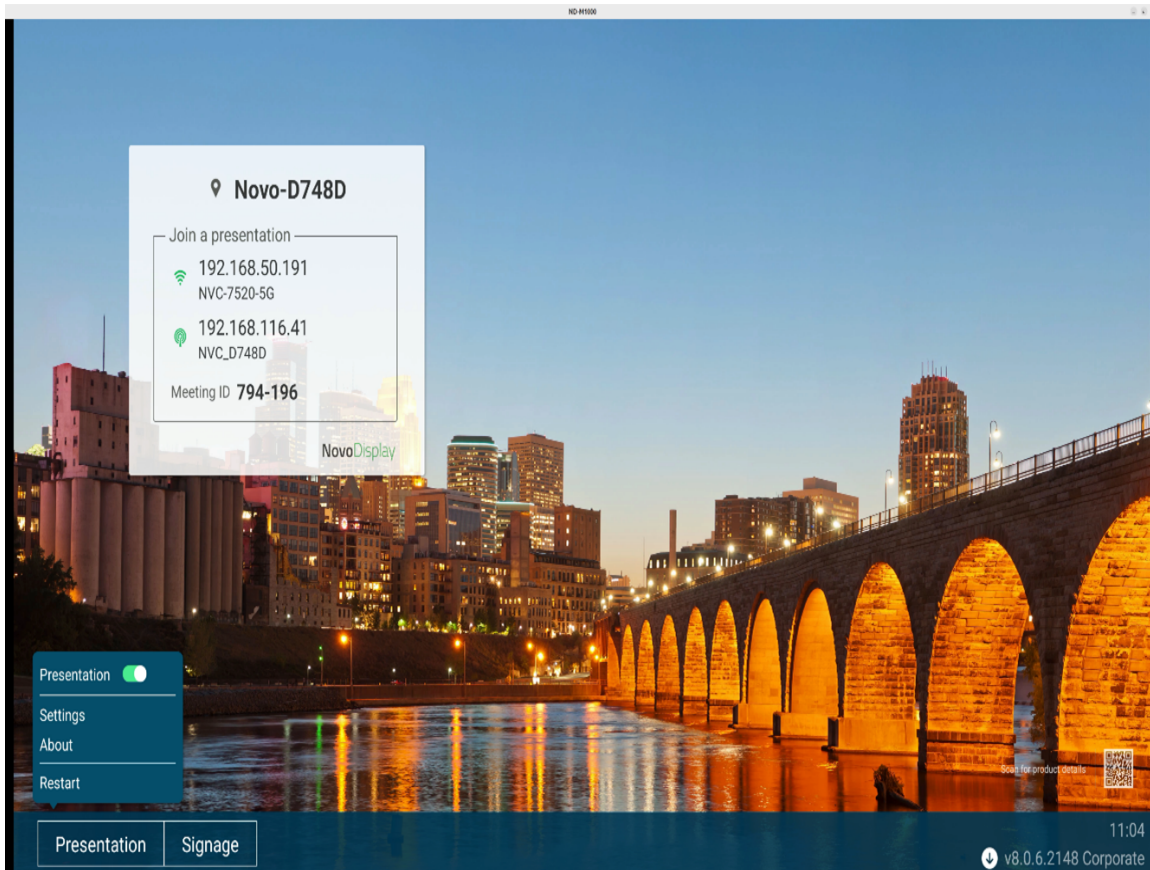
ND-M1000

Novo-D748D

Join a presentation

192.168.50.191
NVC-7520-5G

192.168.116.41
NVC_D748D

Meeting ID 794-196

NovoDisplay

Presentation

Settings

About

Restart

Scan for product details

Presentation Signage

11:04

v8.0.6.2148 Corporate